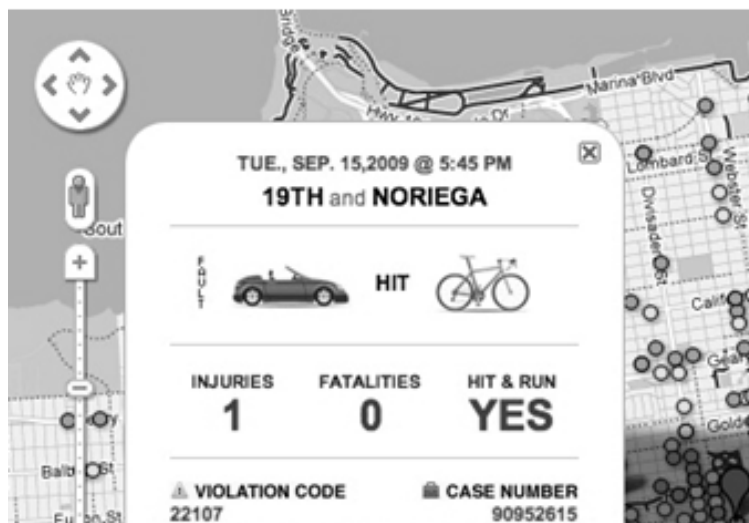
Bridge

Marina Blvd

Lombard St

Webster St

Divisadero St

Calif

Gear

Gold

Sout

Balb St

Fulton St

TUE., SEP. 15,2009 @ 5:45 PM

19TH and NORIEGA

FAULT

HIT

INJURIES
1

FATALITIES
0

HIT & RUN
YES

VIOLATION CODE
22107

CASE NUMBER
90952615